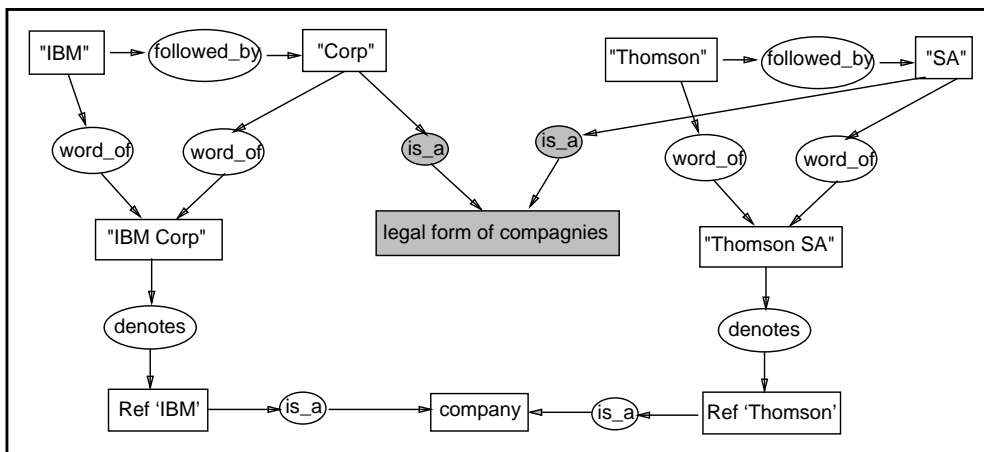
"IBM"
followed_by
"Corp"
"Thomson"
followed_by
"SA"
word_of
word_of
is_a
is_a
word_of
word_of
"IBM Corp"
legal form of compagnies
"Thomson SA"
denotes
denotes
Ref 'IBM'
is_a
company
is_a
Ref 'Thomson'